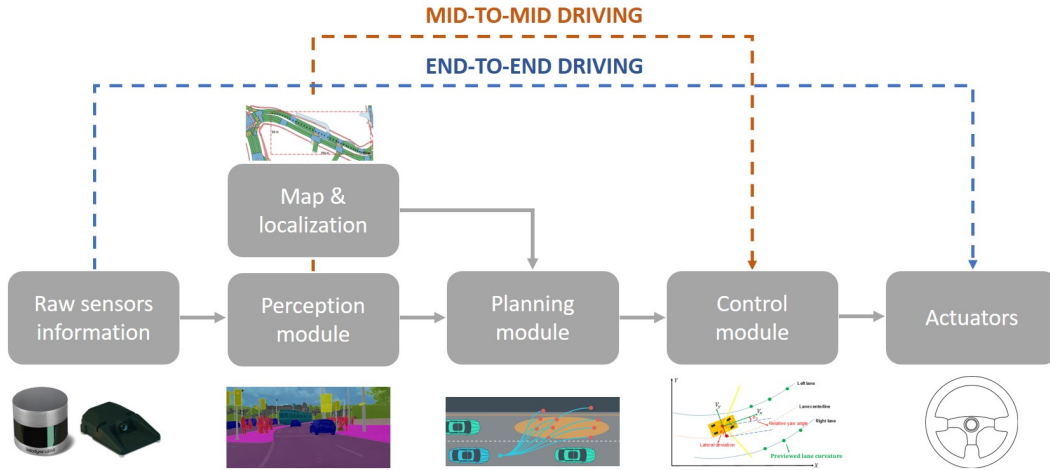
MID-TO-MID DRIVING

END-TO-END DRIVING

Map & localization

Raw sensors information

Perception module

Planning module

Control module

Actuators

Left lane

Lane centerline

Right lane

Relative yaw angle

Lateral deviation

Previewed lane curvature